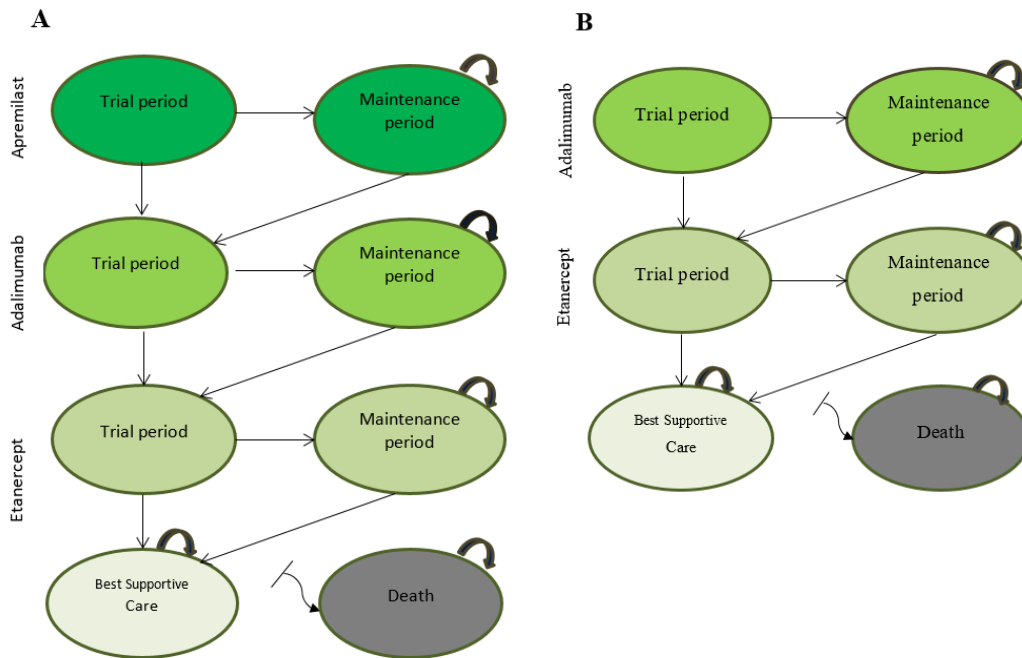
A

Apremilast

Trial period

Maintenance period

Adalimumab

Trial period

Maintenance period

Etanercept

Trial period

Maintenance period

Best Supportive Care

Death

B

Adalimumab

Trial period

Maintenance period

Etanercept

Trial period

Maintenance period

Best Supportive Care

Death